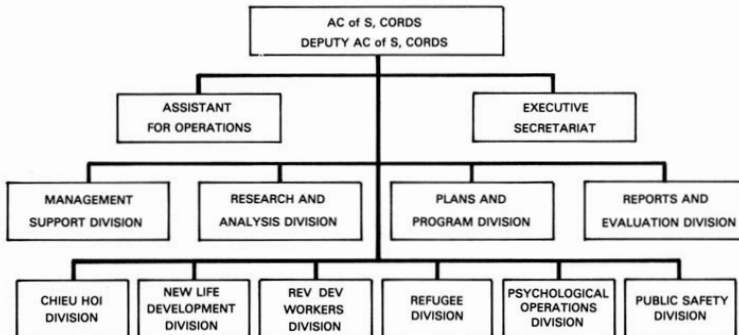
AC of S, CORDS
DEPUTY AC of S, CORDS

ASSISTANT FOR OPERATIONS

EXECUTIVE SECRETARIAT

MANAGEMENT SUPPORT DIVISION

RESEARCH AND ANALYSIS DIVISION

PLANS AND PROGRAM DIVISION

REPORTS AND EVALUATION DIVISION

CHIEU HOI DIVISION

NEW LIFE DEVELOPMENT DIVISION

REV DEV WORKERS DIVISION

REFUGEE DIVISION

PSYCHOLOGICAL OPERATIONS DIVISION

PUBLIC SAFETY DIVISION